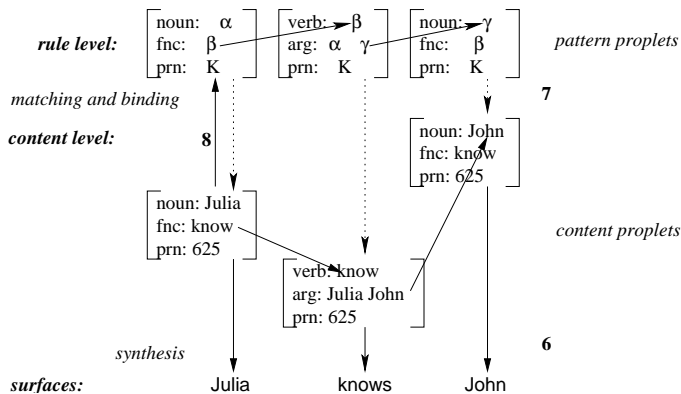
rule level:

| noun: | α |
|---|---|
| fnc: | β |
| prn: | K |

| verb: | β |
|---|---|
| arg: | α γ |
| prn: | K |

| noun: | γ |
|---|---|
| fnc: | β |
| prn: | K |

pattern proplets

matching and binding

7

content level:

8

| noun: | John |
|---|---|
| fnc: | know |
| prn: | 625 |

| noun: | Julia |
|---|---|
| fnc: | know |
| prn: | 625 |

content proplets

| verb: | know |
|---|---|
| arg: | Julia John |
| prn: | 625 |

synthesis

6

surfaces: Julia knows John